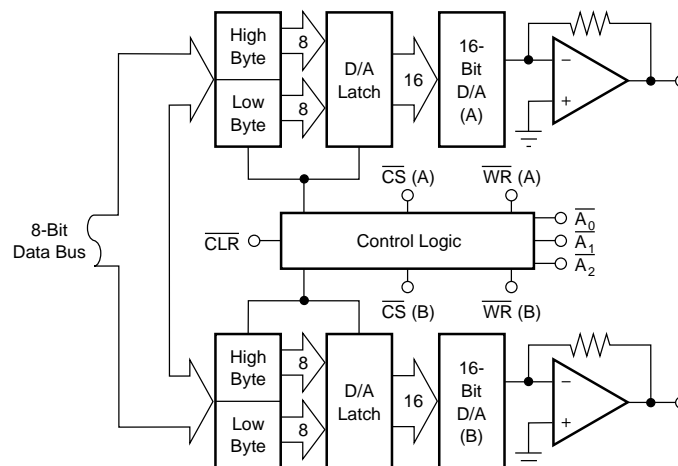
High Byte
8
Low Byte
8
D/A Latch
16
16-Bit D/A (A)
–
+
8-Bit Data Bus
$\overline{CS}$ (A)
$\overline{WR}$ (A)
$\overline{CLR}$
Control Logic
$\overline{A_0}$
$\overline{A_1}$
$\overline{A_2}$
$\overline{CS}$ (B)
$\overline{WR}$ (B)
High Byte
8
Low Byte
8
D/A Latch
16
16-Bit D/A (B)
–
+